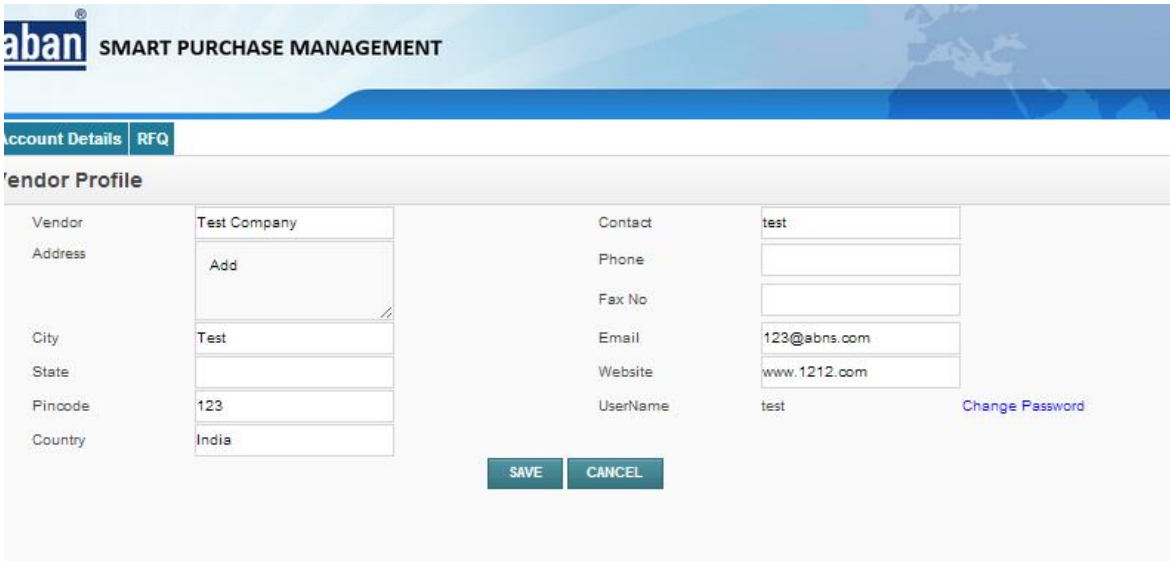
aban®
SMART PURCHASE MANAGEMENT

ccount Details | RFQ

endor Profile

Vendor Test Company
Address Add
City Test
State
Pincode 123
Country India

Contact test
Phone
Fax No
Email 123@abns.com
Website www.1212.com
UserName test Change Password

SAVE CANCEL